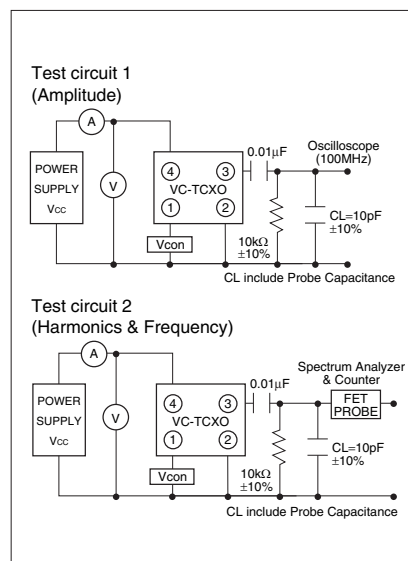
Test circuit 1
(Amplitude)

A

POWER SUPPLY Vcc

V

4 3
VC-TCXO
1 2

Vcon

0.01μF

Oscilloscope (100MHz)

10kΩ ±10%

CL=10pF ±10%

CL include Probe Capacitance

Test circuit 2
(Harmonics & Frequency)

A

POWER SUPPLY Vcc

V

4 3
VC-TCXO
1 2

Vcon

0.01μF

Spectrum Analyzer & Counter

FET PROBE

10kΩ ±10%

CL=10pF ±10%

CL include Probe Capacitance